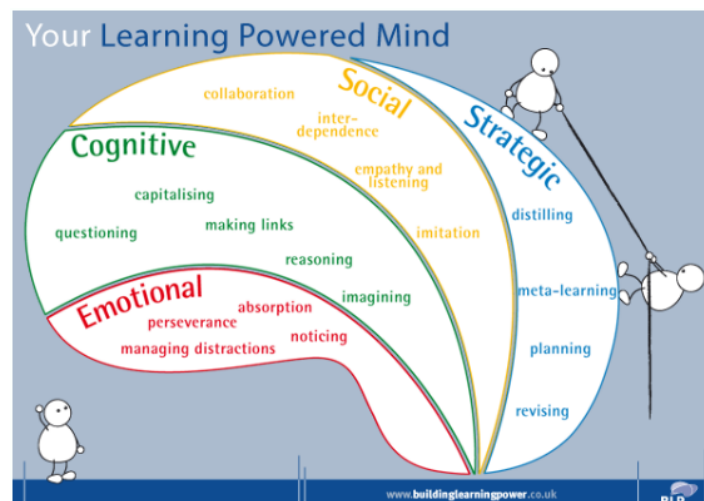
Your Learning Powered Mind

Social
collaboration
inter-dependence
empathy and listening
imitation

Strategic
distilling
meta-learning
planning
revising

Cognitive
capitalising
questioning
making links
reasoning
imagining

Emotional
absorption
perseverance
noticing
managing distractions

www.buildinglearningpower.co.uk
BLP